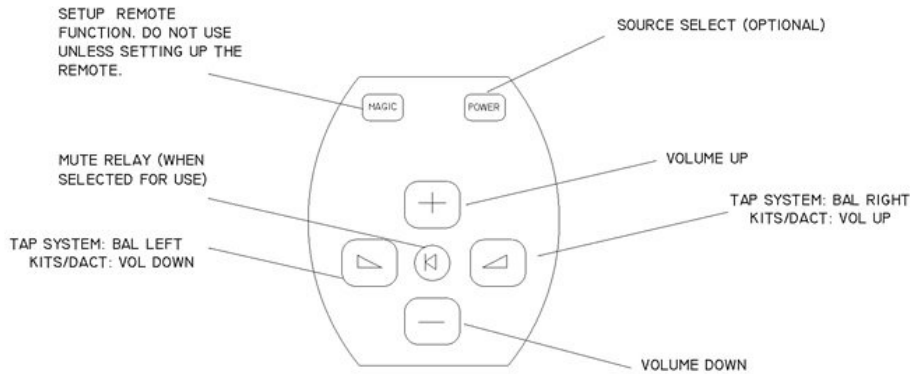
SETUP REMOTE FUNCTION. DO NOT USE UNLESS SETTING UP THE REMOTE.

SOURCE SELECT (OPTIONAL)

MAGIC

POWER

MUTE RELAY (WHEN SELECTED FOR USE)

VOLUME UP

TAP SYSTEM: BAL RIGHT
KITS/DACT: VOL UP

TAP SYSTEM: BAL LEFT
KITS/DACT: VOL DOWN

VOLUME DOWN